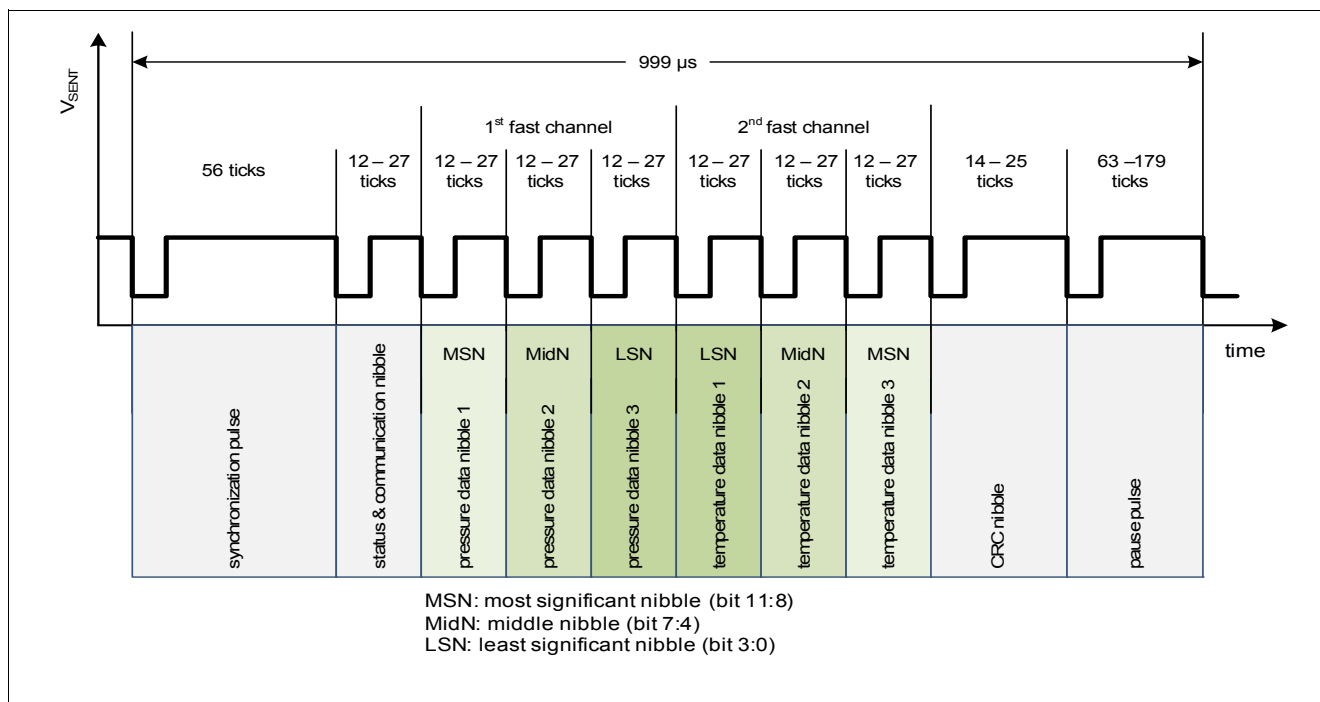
$V_{SENT}$

999 µs

1st fast channel

2nd fast channel

56 ticks

12 – 27 ticks

12 – 27 ticks

12 – 27 ticks

12 – 27 ticks

12 – 27 ticks

12 – 27 ticks

12 – 27 ticks

14 – 25 ticks

63 –179 ticks

time

synchronization pulse

status & communication nibble

MSN
pressure data nibble 1

MidN
pressure data nibble 2

LSN
pressure data nibble 3

LSN
temperature data nibble 1

MidN
temperature data nibble 2

MSN
temperature data nibble 3

CRC nibble

pause pulse

MSN: most significant nibble (bit 11:8)
MidN: middle nibble (bit 7:4)
LSN: least significant nibble (bit 3:0)